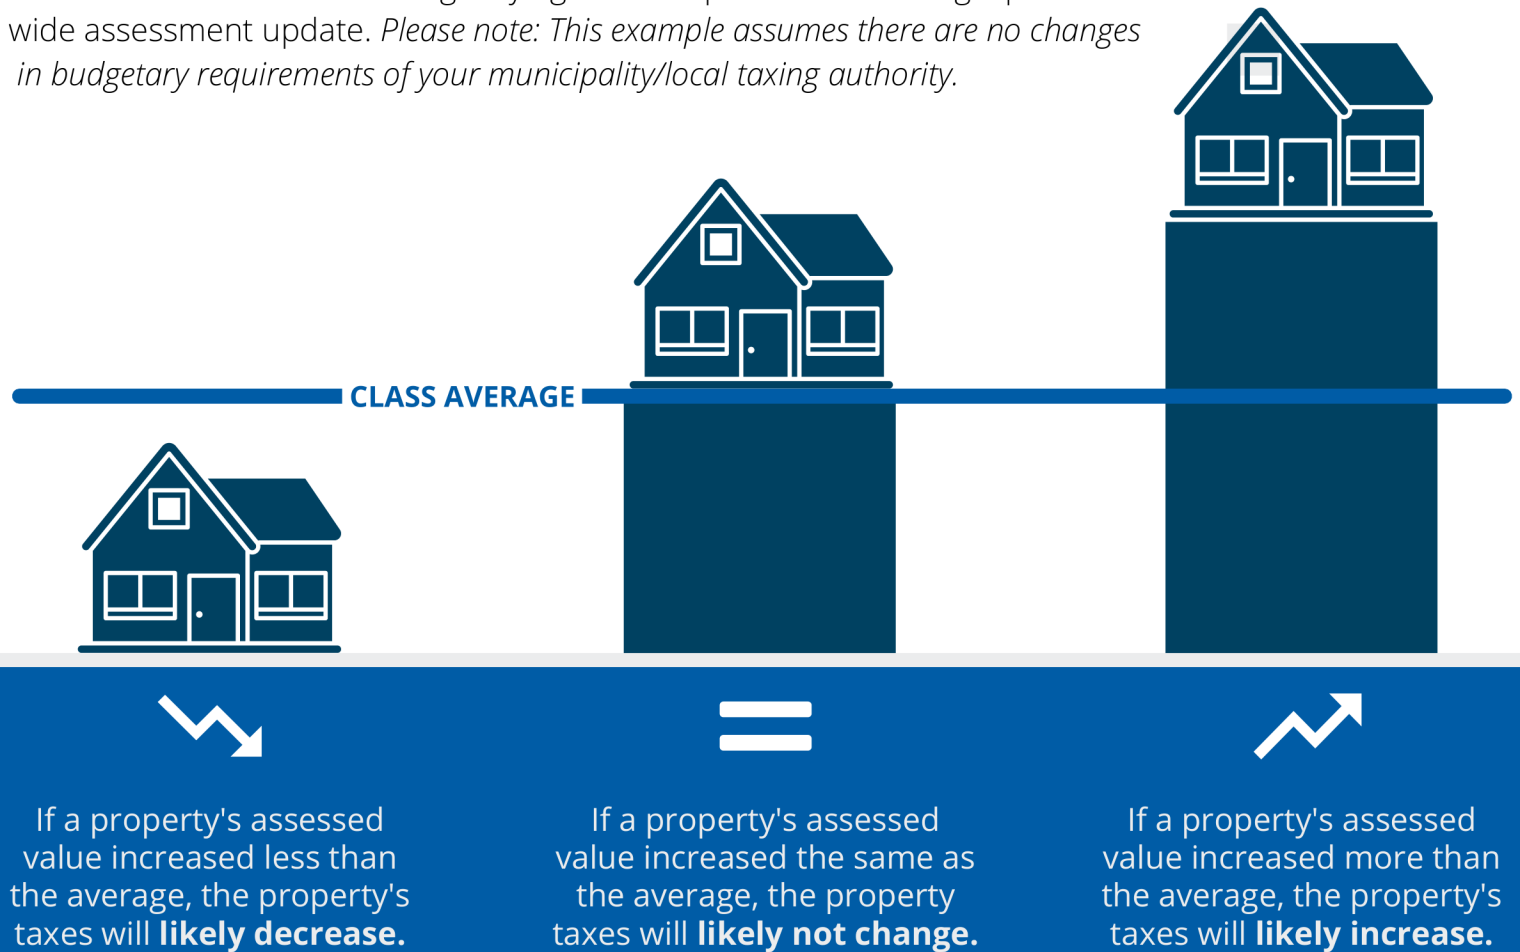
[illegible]
wide assessment update. *Please note: This example assumes there are no changes in budgetary requirements of your municipality/local taxing authority.*

CLASS AVERAGE

If a property's assessed value increased less than the average, the property's taxes will **likely decrease.**

If a property's assessed value increased the same as the average, the property taxes will **likely not change.**

If a property's assessed value increased more than the average, the property's taxes will **likely increase.**